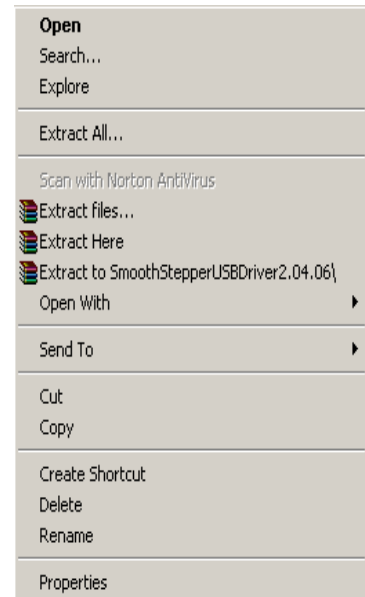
Open
Search...
Explore

Extract All...

Scan with Norton AntiVirus
Extract files...
Extract Here
Extract to SmoothStepperUSBDriver2.04.06\
Open With

Send To

Cut
Copy

Create Shortcut
Delete
Rename

Properties